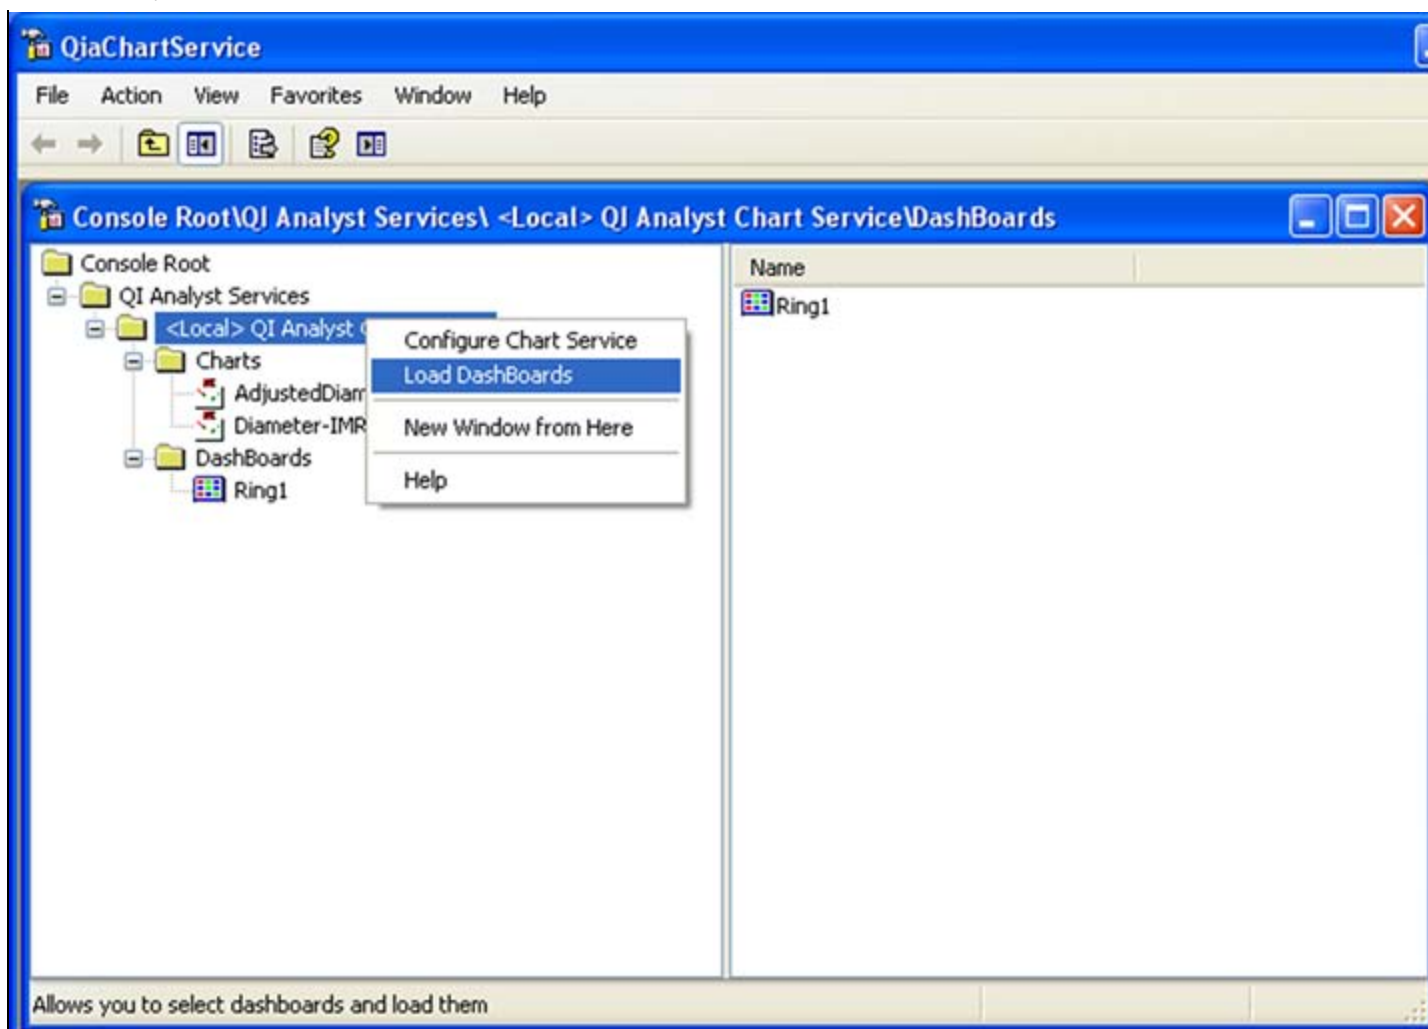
QiaChartService

File Action View Favorites Window Help

Console Root\QI Analyst Services\ <Local> QI Analyst Chart Service\DashBoards

Console Root
QI Analyst Services
<Local> QI Analyst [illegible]
Charts
AdjustedDiam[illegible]
Diameter-IMR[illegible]
DashBoards
Ring1

Configure Chart Service
Load DashBoards
New Window from Here
Help

Name
Ring1

Allows you to select dashboards and load them